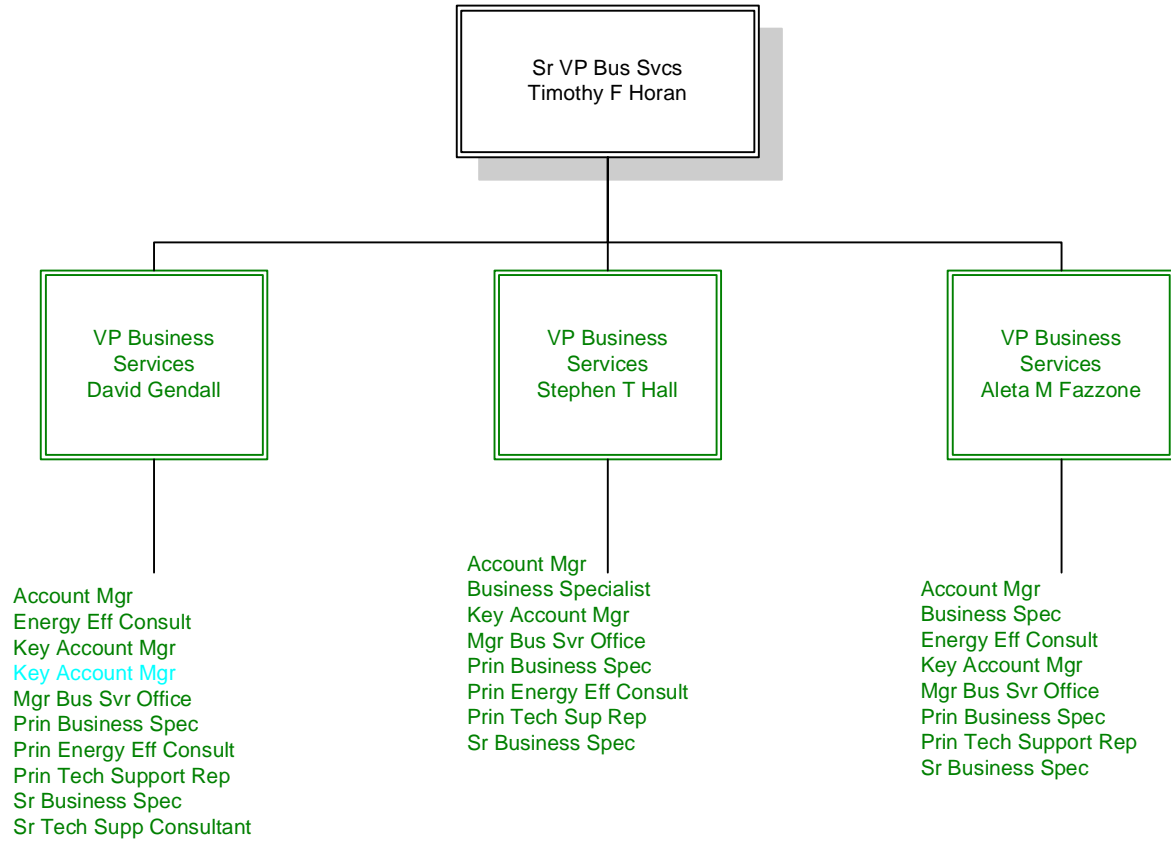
Sr VP Bus Svcs
Timothy F Horan

VP Business
Services
David Gendall

Account Mgr
Energy Eff Consult
Key Account Mgr
Key Account Mgr
Mgr Bus Svr Office
Prin Business Spec
Prin Energy Eff Consult
Prin Tech Support Rep
Sr Business Spec
Sr Tech Supp Consultant

VP Business
Services
Stephen T Hall

Account Mgr
Business Specialist
Key Account Mgr
Mgr Bus Svr Office
Prin Business Spec
Prin Energy Eff Consult
Prin Tech Sup Rep
Sr Business Spec

VP Business
Services
Aleta M Fazzone

Account Mgr
Business Spec
Energy Eff Consult
Key Account Mgr
Mgr Bus Svr Office
Prin Business Spec
Prin Tech Support Rep
Sr Business Spec